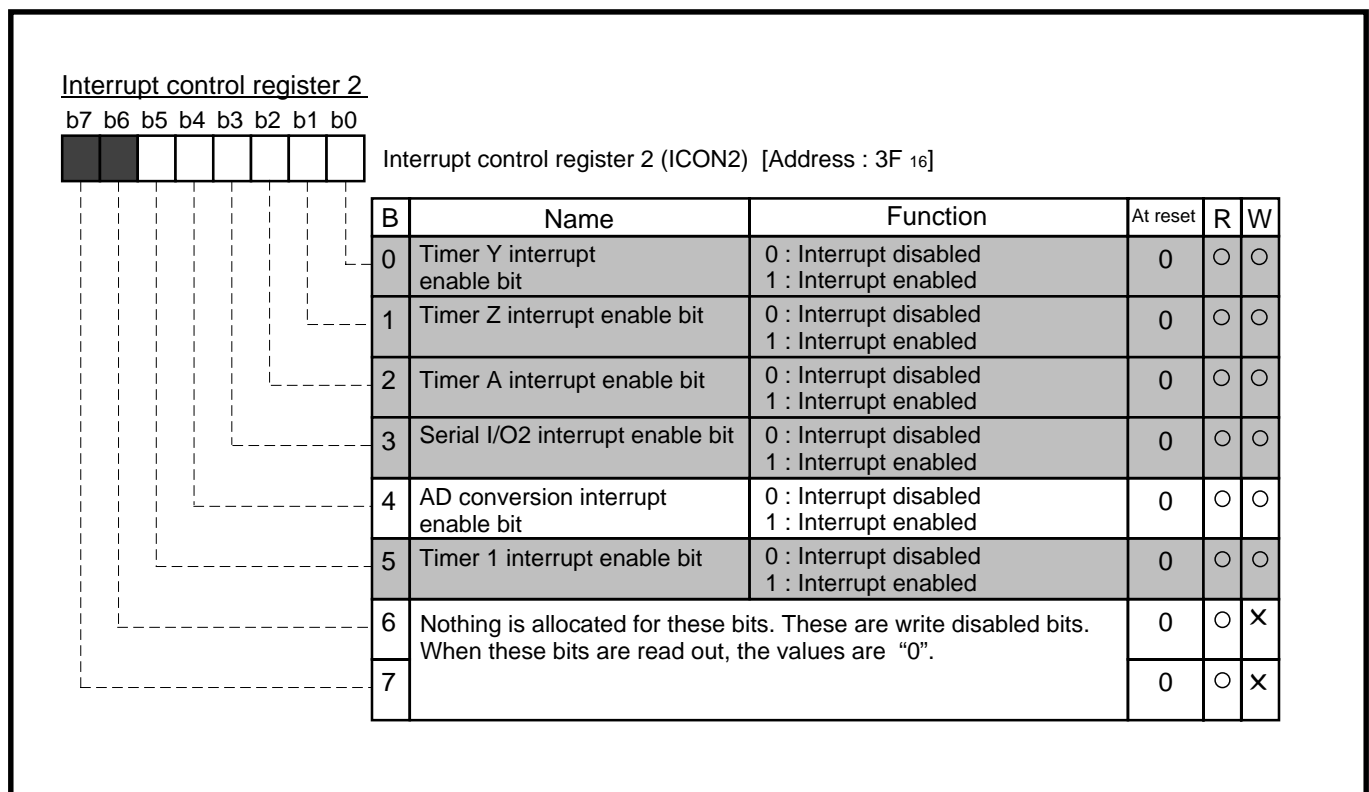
Interrupt control register 2

b7 b6 b5 b4 b3 b2 b1 b0

Interrupt control register 2 (ICON2) [Address : 3F $_{16}$]

| B | Name | Function | At reset | R | W |
|---|---|---|---|---|---|
| 0 | Timer Y interrupt enable bit | 0 : Interrupt disabled 1 : Interrupt enabled | 0 | ○ | ○ |
| 1 | Timer Z interrupt enable bit | 0 : Interrupt disabled 1 : Interrupt enabled | 0 | ○ | ○ |
| 2 | Timer A interrupt enable bit | 0 : Interrupt disabled 1 : Interrupt enabled | 0 | ○ | ○ |
| 3 | Serial I/O2 interrupt enable bit | 0 : Interrupt disabled 1 : Interrupt enabled | 0 | ○ | ○ |
| 4 | AD conversion interrupt enable bit | 0 : Interrupt disabled 1 : Interrupt enabled | 0 | ○ | ○ |
| 5 | Timer 1 interrupt enable bit | 0 : Interrupt disabled 1 : Interrupt enabled | 0 | ○ | ○ |
| 6 | Nothing is allocated for these bits. These are write disabled bits. When these bits are read out, the values are "0". | | 0 | ○ | × |
| 7 | | | 0 | ○ | × |